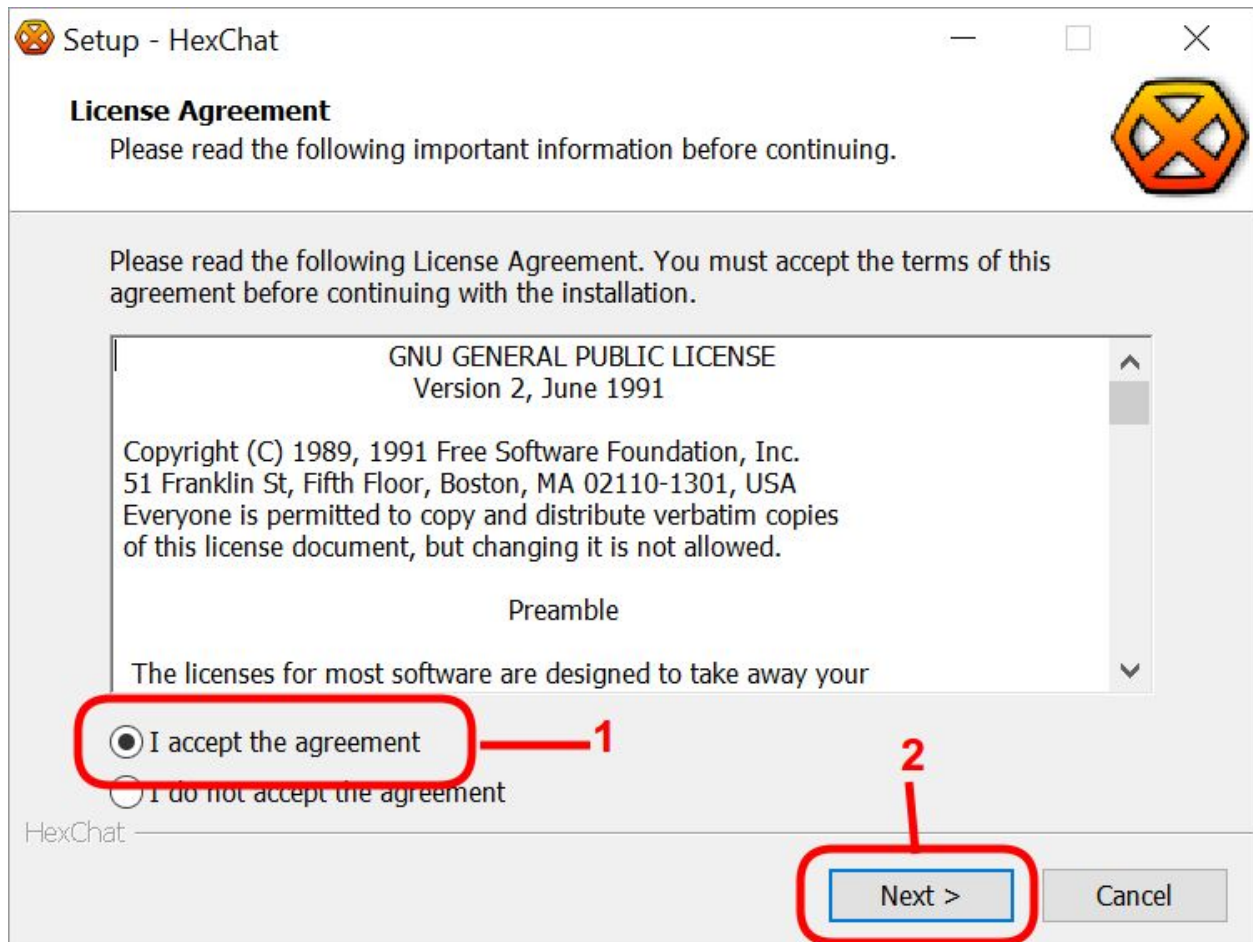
Setup - HexChat

License Agreement
Please read the following important information before continuing.

Please read the following License Agreement. You must accept the terms of this agreement before continuing with the installation.

GNU GENERAL PUBLIC LICENSE
Version 2, June 1991

Copyright (C) 1989, 1991 Free Software Foundation, Inc.
51 Franklin St, Fifth Floor, Boston, MA 02110-1301, USA
Everyone is permitted to copy and distribute verbatim copies
of this license document, but changing it is not allowed.

Preamble

The licenses for most software are designed to take away your

I accept the agreement

1

2

I do not accept the agreement

HexChat

Next >

Cancel